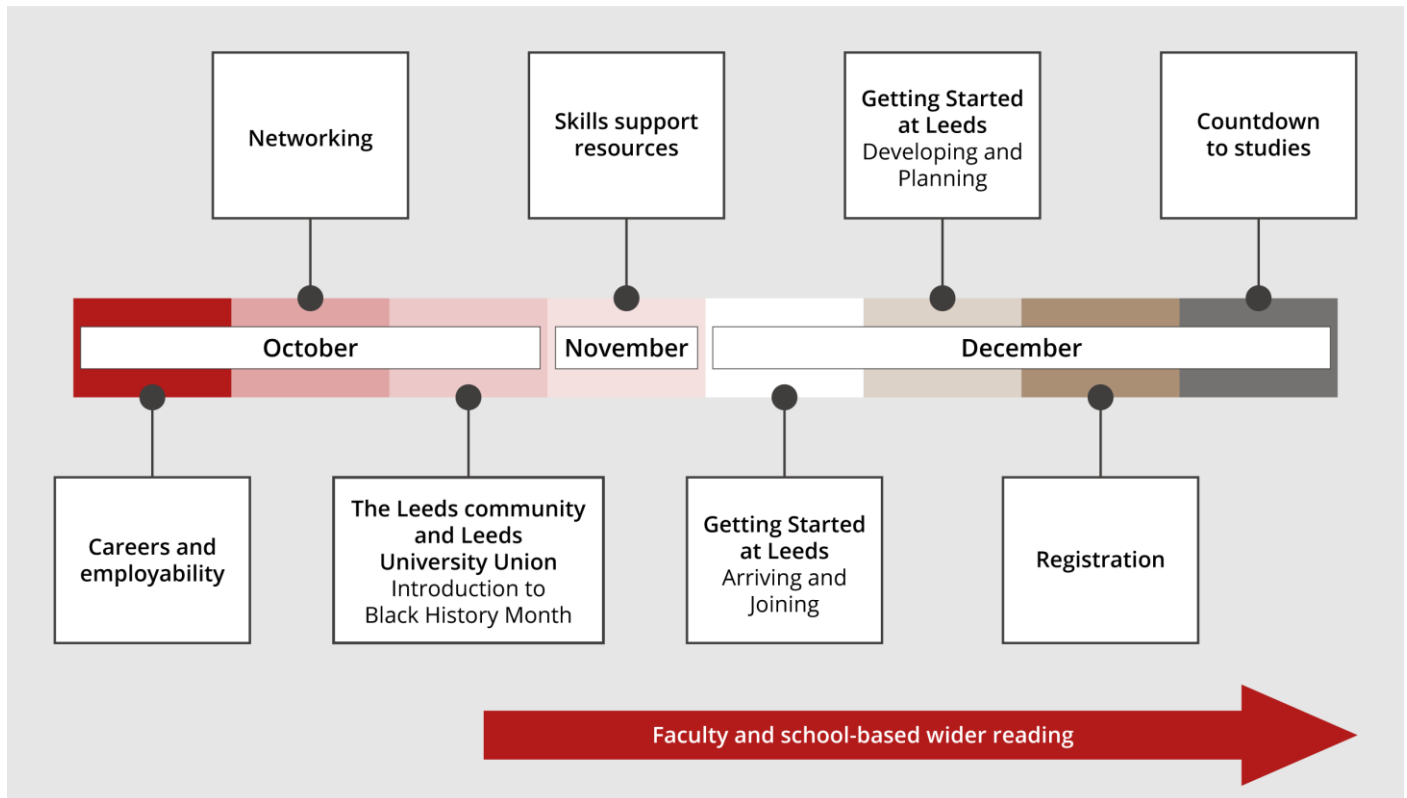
Networking

Skills support resources

Getting Started at Leeds
Developing and Planning

Countdown to studies

October

November

December

Careers and employability

The Leeds community and Leeds University Union
Introduction to Black History Month

Getting Started at Leeds
Arriving and Joining

Registration

Faculty and school-based wider reading